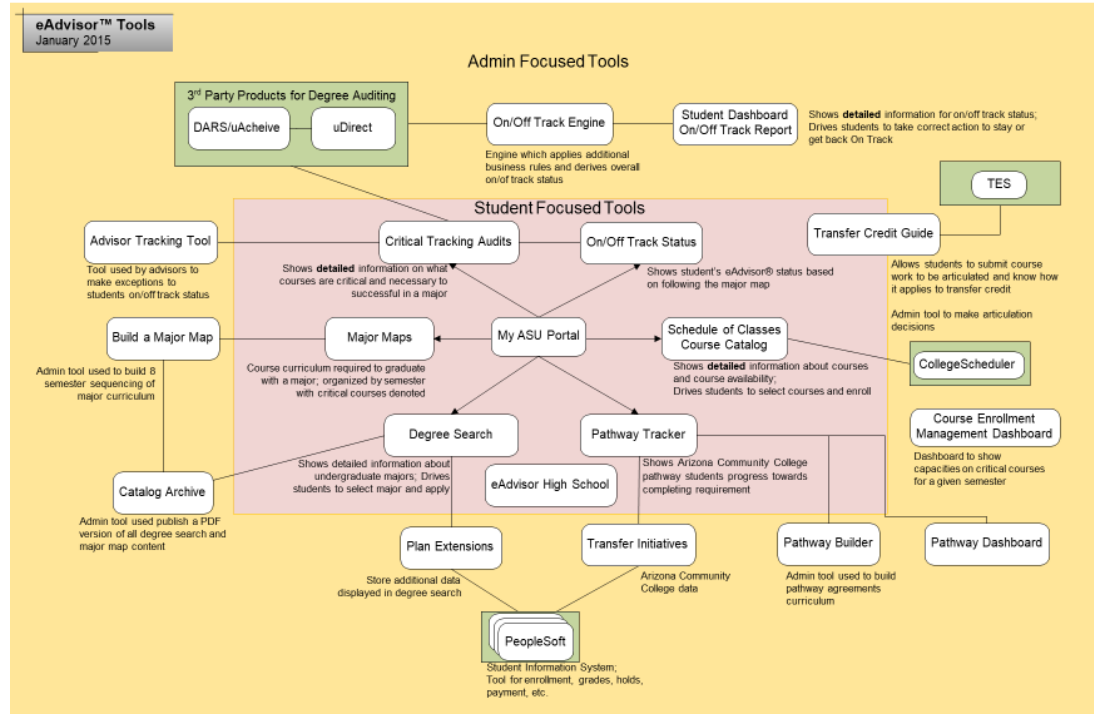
eAdvisor™ Tools
January 2015

Admin Focused Tools

3rd Party Products for Degree Auditing

DARS/uAcheive

uDirect

On/Off Track Engine

Engine which applies additional business rules and derives overall on/of track status

Student Dashboard On/Off Track Report

Shows **detailed** information for on/off track status; Drives students to take correct action to stay or get back On Track

TES

Student Focused Tools

Advisor Tracking Tool

Tool used by advisors to make exceptions to students on/off track status

Critical Tracking Audits

Shows **detailed** information on what courses are critical and necessary to successful in a major

On/Off Track Status

Shows student's eAdvisor® status based on following the major map

Transfer Credit Guide

Allows students to submit course work to be articulated and know how it applies to transfer credit

Admin tool to make articulation decisions

Build a Major Map

Admin tool used to build 8 semester sequencing of major curriculum

Major Maps

Course curriculum required to graduate with a major; organized by semester with critical courses denoted

My ASU Portal

Schedule of Classes Course Catalog

Shows **detailed** information about courses and course availability; Drives students to select courses and enroll

CollegeScheduler

Degree Search

Shows detailed information about undergraduate majors; Drives students to select major and apply

Pathway Tracker

Shows Arizona Community College pathway students progress towards completing requirement

Course Enrollment Management Dashboard

Dashboard to show capacities on critical courses for a given semester

eAdvisor High School

Catalog Archive

Admin tool used publish a PDF version of all degree search and major map content

Plan Extensions

Store additional data displayed in degree search

Transfer Initiatives

Arizona Community College data

Pathway Builder

Admin tool used to build pathway agreements curriculum

Pathway Dashboard

PeopleSoft

Student Information System; Tool for enrollment, grades, holds, payment, etc.